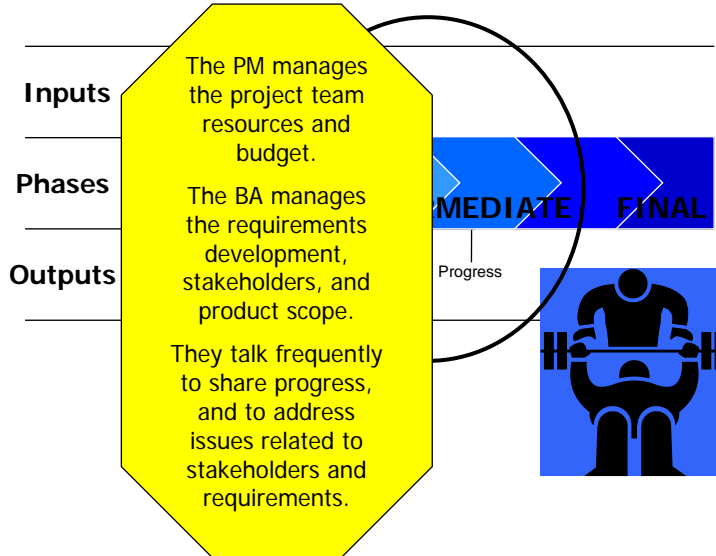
Inputs

Phases

Outputs

The PM manages the project team resources and budget.

The BA manages the requirements development, stakeholders, and product scope.

They talk frequently to share progress, and to address issues related to stakeholders and requirements.

RMEDIATE

FINAL

Progress